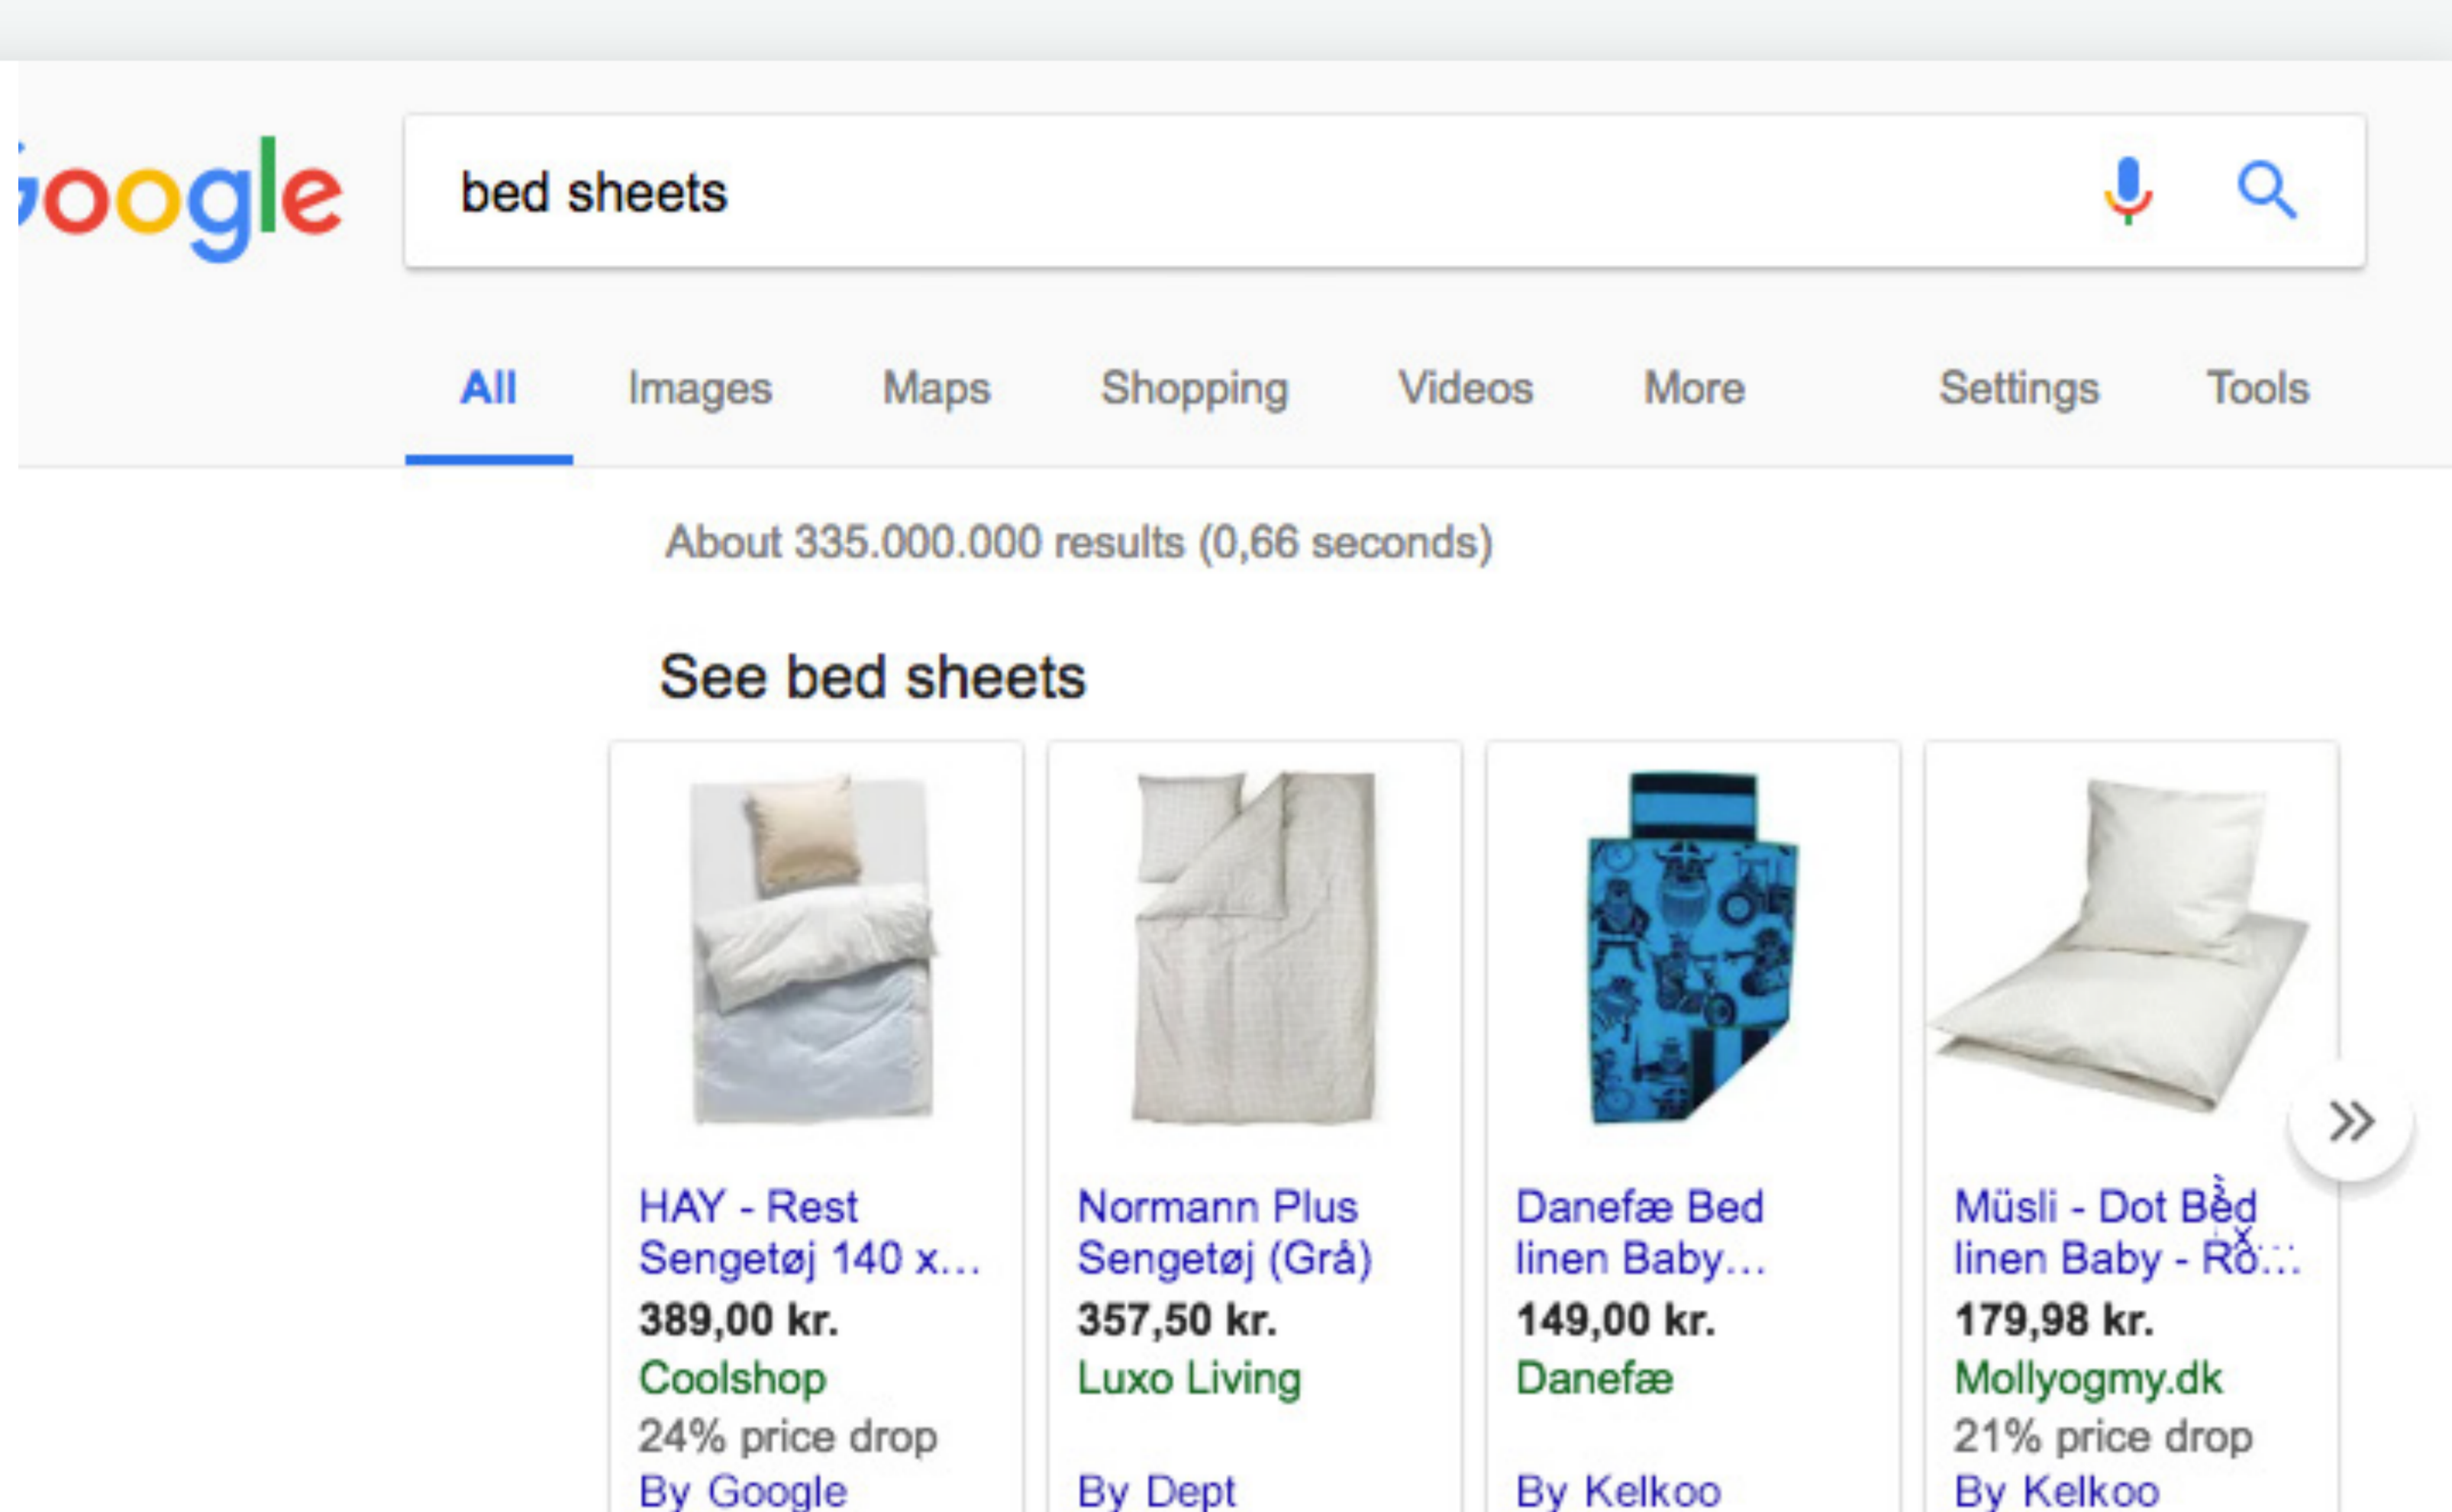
oogle

bed sheets

All Images Maps Shopping Videos More Settings Tools

About 335.000.000 results (0,66 seconds)

See bed sheets

HAY - Rest Sengetøj 140 x...
389,00 kr.
Coolshop
24% price drop
By Google

Normann Plus Sengetøj (Grå)
357,50 kr.
Luxo Living
By Dept

Danefæ Bed linen Baby...
149,00 kr.
Danefæ
By Kelkoo

Müsli - Dot Bed linen Baby - Ro...
179,98 kr.
Mollyogmy.dk
21% price drop
By Kelkoo